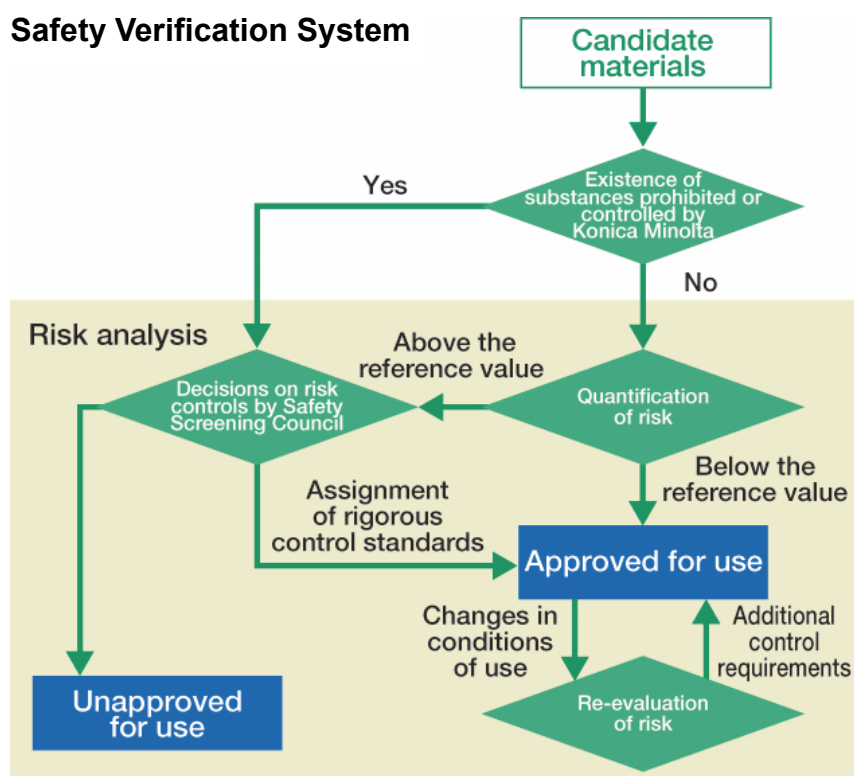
Safety Verification System

Candidate materials

Existence of substances prohibited or controlled by Konica Minolta

Yes

No

Risk analysis

Above the reference value

Decisions on risk controls by Safety Screening Council

Quantification of risk

Below the reference value

Assignment of rigorous control standards

Approved for use

Changes in conditions of use

Additional control requirements

Re-evaluation of risk

Unapproved for use